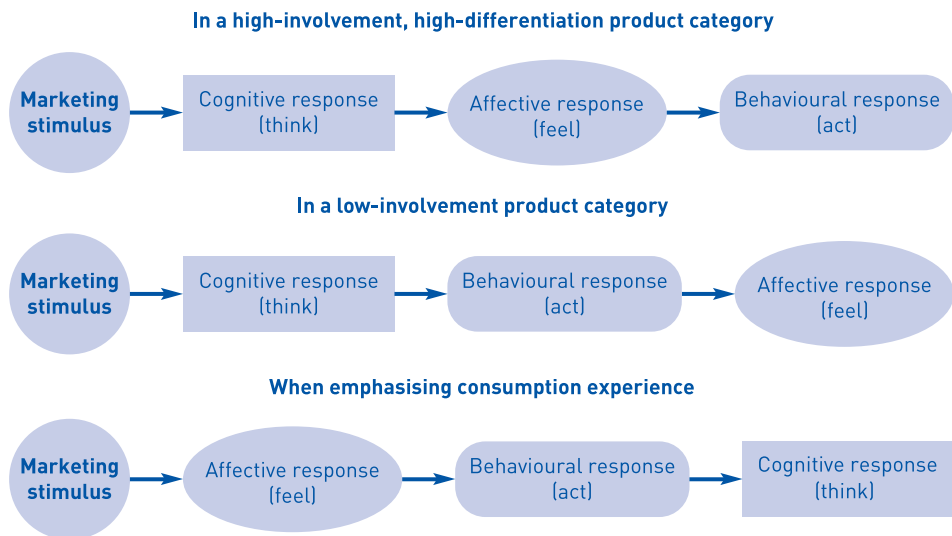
In a high-involvement, high-differentiation product category

Marketing stimulus

Cognitive response (think)

Affective response (feel)

Behavioural response (act)

In a low-involvement product category

Marketing stimulus

Cognitive response (think)

Behavioural response (act)

Affective response (feel)

When emphasising consumption experience

Marketing stimulus

Affective response (feel)

Behavioural response (act)

Cognitive response (think)